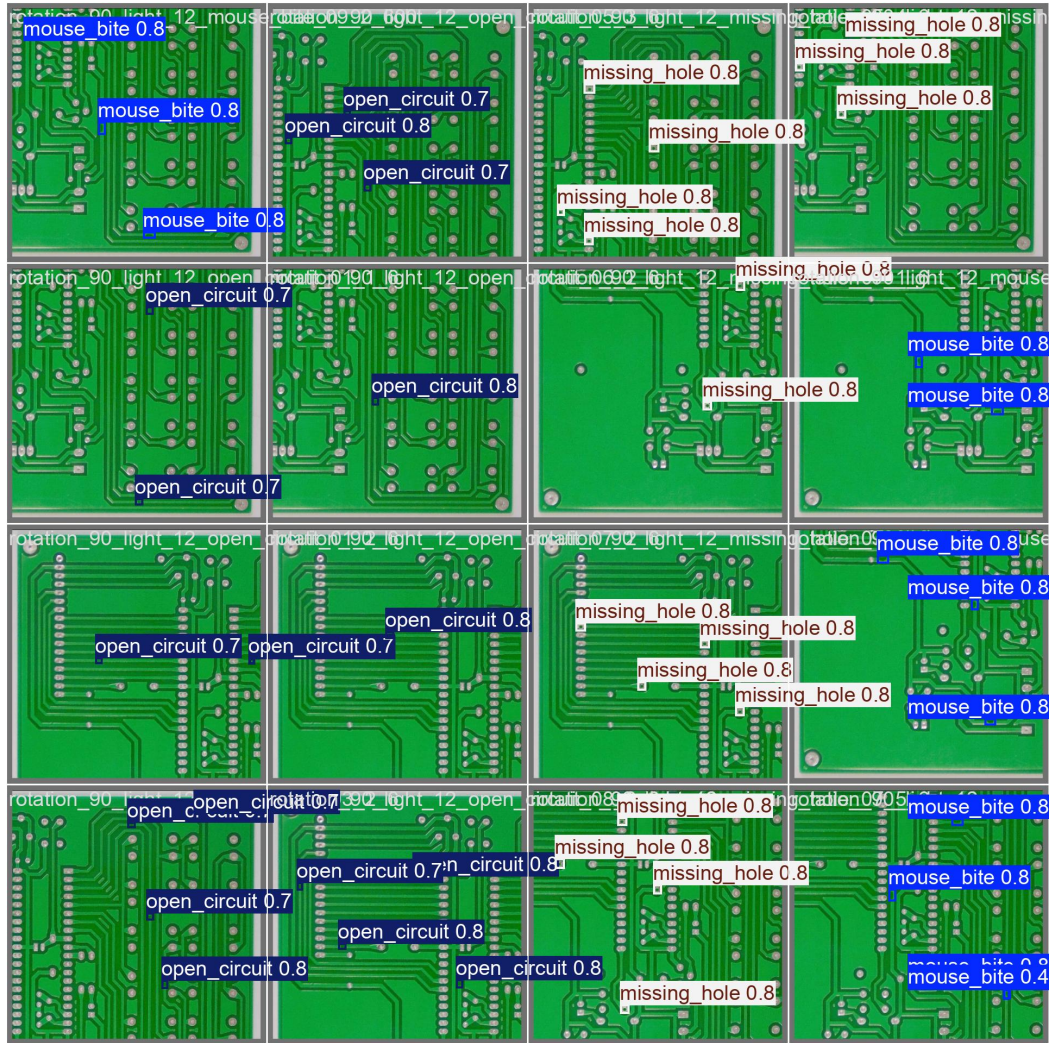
rotation_90_light_12_mouse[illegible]
mouse_bite 0.8
mouse_bite 0.8
mouse_bite 0.8
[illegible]_light_12_open_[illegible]
open_circuit 0.7
open_circuit 0.8
open_circuit 0.7
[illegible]_light_12_missing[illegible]
missing_hole 0.8
missing_hole 0.8
missing_hole 0.8
missing_hole 0.8
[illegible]
missing_hole 0.8
missing_hole 0.8
missing_hole 0.8

rotation_90_light_12_open_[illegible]
open_circuit 0.7
open_circuit 0.7
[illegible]_light_12_open_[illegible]
open_circuit 0.8
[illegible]_light_12_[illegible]
missing_hole 0.8
missing_hole 0.8
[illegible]light_12_mouse
mouse_bite 0.8
mouse_bite 0.8

rotation_90_light_12_open_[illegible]
open_circuit 0.7
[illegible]_light_12_open_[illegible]
open_circuit 0.7
open_circuit 0.8
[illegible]_light_12_missing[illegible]
missing_hole 0.8
missing_hole 0.8
missing_hole 0.8
missing_hole 0.8
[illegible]
mouse_bite 0.8
mouse_bite 0.8
mouse_bite 0.8

rotation_90_light_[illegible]
open_circuit 0.7
open_circuit 0.7
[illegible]_light_12_open_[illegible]
open_circuit 0.7
open_circuit 0.7
open_circuit 0.8
open_circuit 0.8
open_circuit 0.8
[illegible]
missing_hole 0.8
missing_hole 0.8
missing_hole 0.8
missing_hole 0.8
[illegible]
mouse_bite 0.8
mouse_bite 0.8
mouse_bite 0.8
mouse_bite 0.4